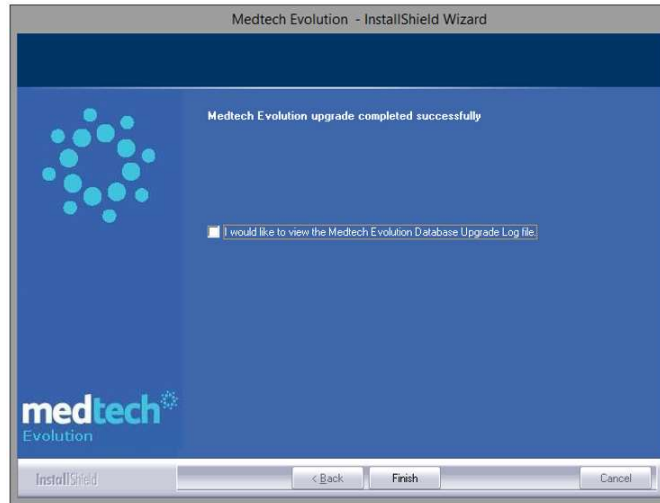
Medtech Evolution - InstallShield Wizard

Medtech Evolution upgrade completed successfully

I would like to view the Medtech Evolution Database Upgrade Log file.

medtech
Evolution

InstallShield

< Back

Finish

Cancel